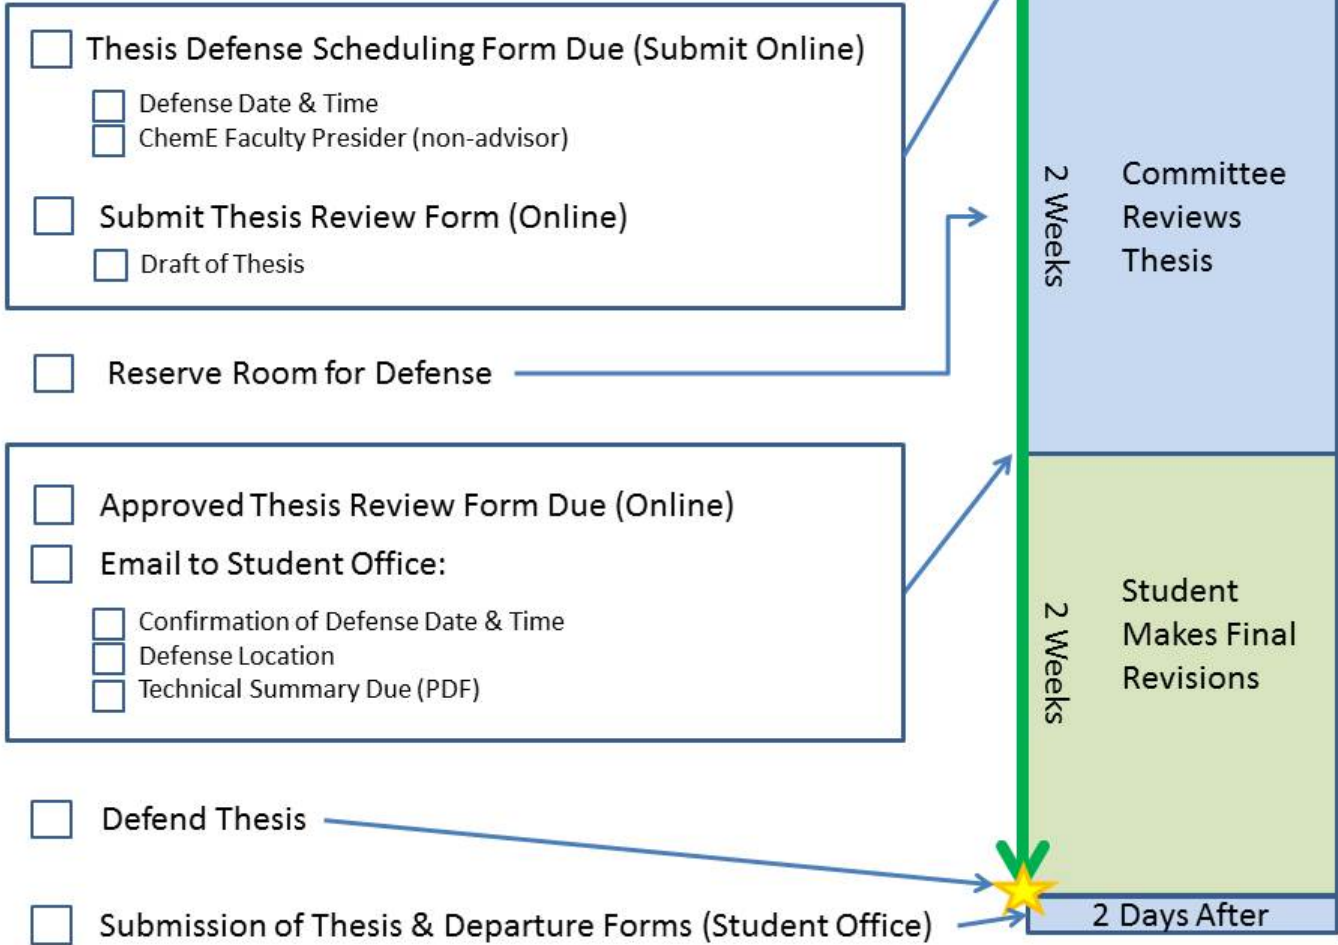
Thesis Defense Scheduling Form Due (Submit Online)

Defense Date & Time
ChemE Faculty Presider (non-advisor)

Submit Thesis Review Form (Online)

Draft of Thesis

Reserve Room for Defense

Approved Thesis Review Form Due (Online)

Email to Student Office:

Confirmation of Defense Date & Time
Defense Location
Technical Summary Due (PDF)

Defend Thesis

Submission of Thesis & Departure Forms (Student Office)

2 Weeks

Committee Reviews Thesis

2 Weeks

Student Makes Final Revisions

2 Days After